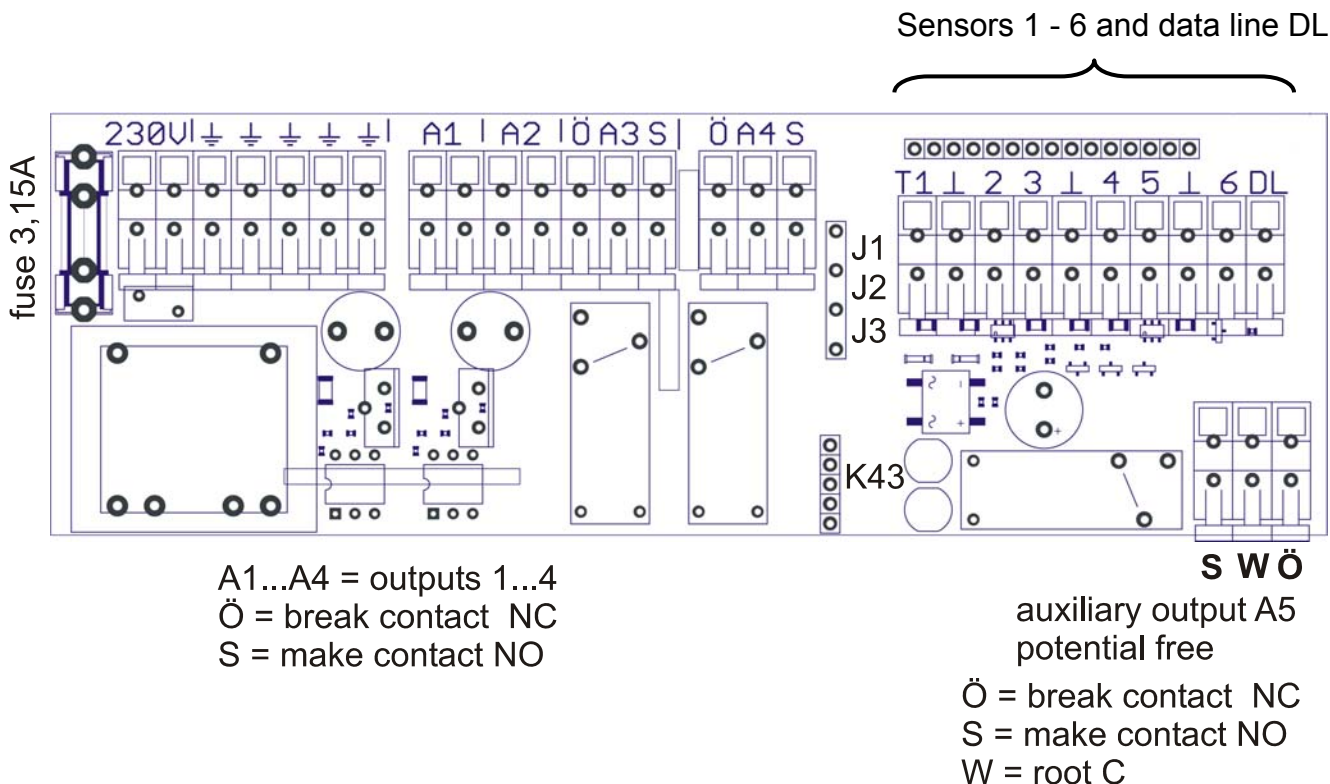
Sensors 1 - 6 and data line DL

fuse 3,15A

230V ⏚ ⏚ ⏚ ⏚ ⏚ A1 A2 Ö A3 S Ö A4 S

T1 ⊥ 2 3 ⊥ 4 5 ⊥ 6 DL

J1
J2
J3

K43

A1...A4 = outputs 1...4
Ö = break contact NC
S = make contact NO

S W Ö
auxiliary output A5
potential free
Ö = break contact NC
S = make contact NO
W = root C